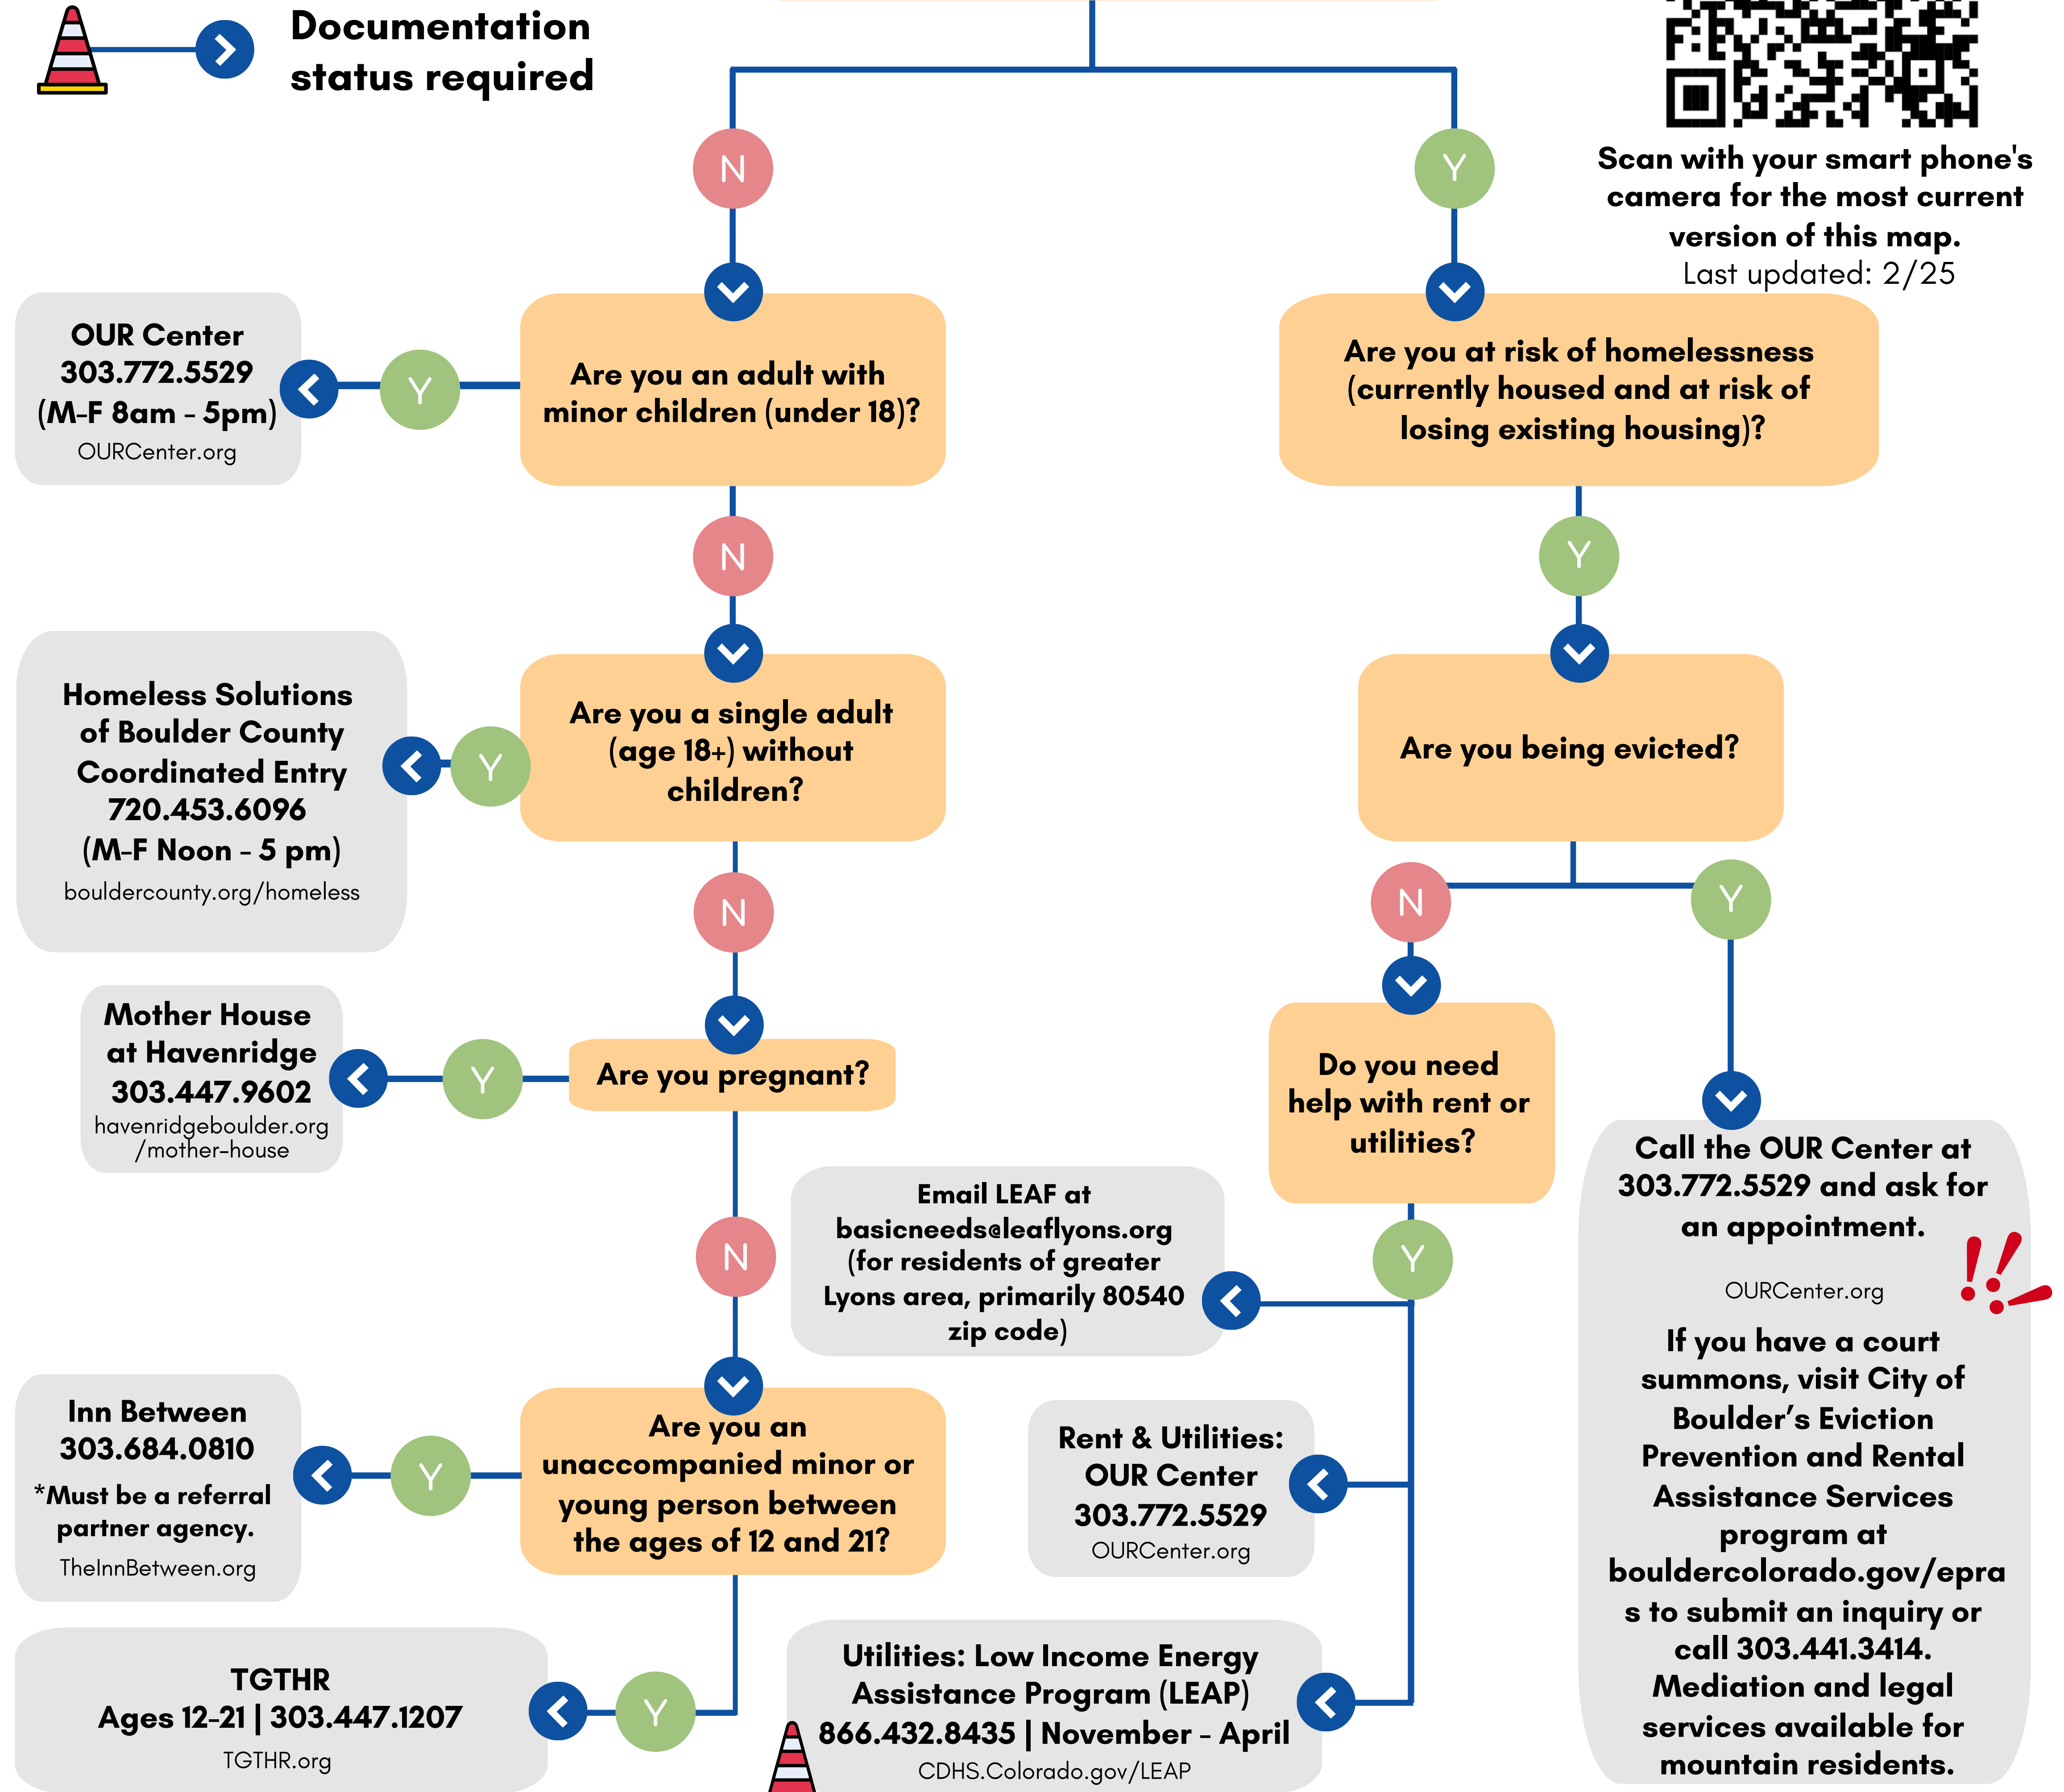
Documentation status required

Scan with your smart phone's camera for the most current version of this map.
Last updated: 2/25

N

Y

Are you an adult with minor children (under 18)?

Y

OUR Center
303.772.5529
(M-F 8am - 5pm)
OURCenter.org

Are you at risk of homelessness (currently housed and at risk of losing existing housing)?

N

Y

Are you a single adult (age 18+) without children?

Y

Homeless Solutions of Boulder County Coordinated Entry
720.453.6096
(M-F Noon - 5 pm)
bouldercounty.org/homeless

Are you being evicted?

N

N

Y

Are you pregnant?

Y

Mother House at Havenridge
303.447.9602
havenridgeboulder.org/mother-house

Do you need help with rent or utilities?

Call the OUR Center at 303.772.5529 and ask for an appointment.

OURCenter.org

If you have a court summons, visit City of Boulder's Eviction Prevention and Rental Assistance Services program at bouldercolorado.gov/epras to submit an inquiry or call 303.441.3414. Mediation and legal services available for mountain residents.

N

Y

Email LEAF at basicneeds@leaflyons.org (for residents of greater Lyons area, primarily 80540 zip code)

Are you an unaccompanied minor or young person between the ages of 12 and 21?

Y

Inn Between
303.684.0810
*Must be a referral partner agency.
TheInnBetween.org

Rent & Utilities:
OUR Center
303.772.5529
OURCenter.org

Y

TGTHR
Ages 12-21 | 303.447.1207
TGTHR.org

Utilities: Low Income Energy Assistance Program (LEAP)
866.432.8435 | November - April
CDHS.Colorado.gov/LEAP